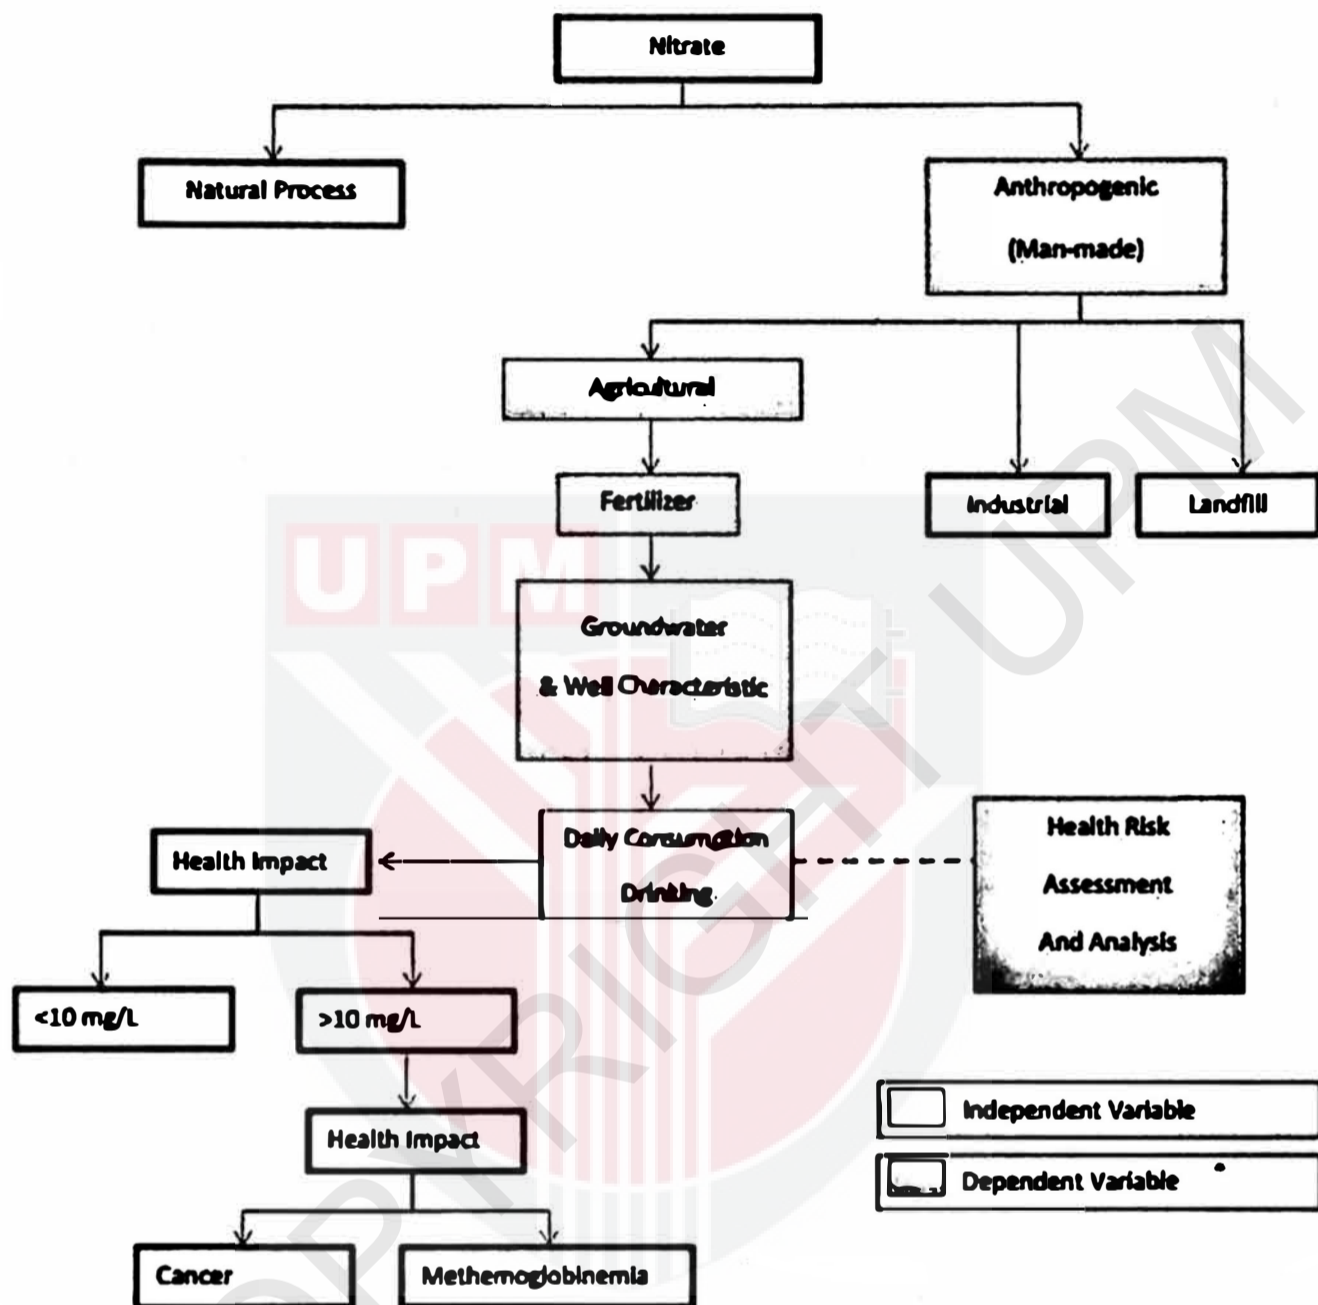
Nitrate

Natural Process

Anthropogenic (Man-made)

Agricultural

Fertilizer

Industrial

Landfill

Groundwater & Well Characteristic

Health Impact

Daily Consumption Drinking

Health Risk Assessment And Analysis

<10 mg/L

>10 mg/L

Health Impact

Cancer

Methemoglobinemia

Independent Variable

Dependent Variable

UPM

COPYRIGHT UPM